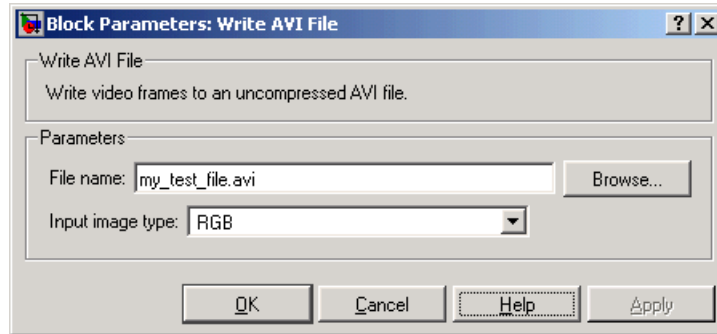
Block Parameters: Write AVI File

?
X

Write AVI File

Write video frames to an uncompressed AVI file.

Parameters

File name: my_test_file.avi

Browse...

Input image type: RGB

OK

Cancel

Help

Apply